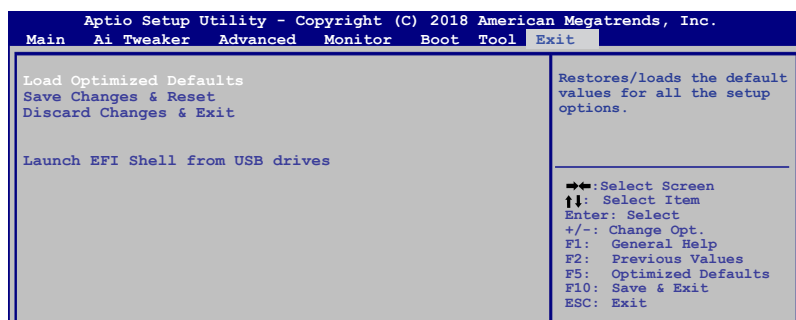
Aptio Setup Utility - Copyright (C) 2018 American Megatrends, Inc.
Main Ai Tweaker Advanced Monitor Boot Tool Exit

Load Optimized Defaults
Save Changes & Reset
Discard Changes & Exit

Launch EFI Shell from USB drives

Restores/loads the default values for all the setup options.

→←:Select Screen
↑↓: Select Item
Enter: Select
+/-: Change Opt.
F1: General Help
F2: Previous Values
F5: Optimized Defaults
F10: Save & Exit
ESC: Exit